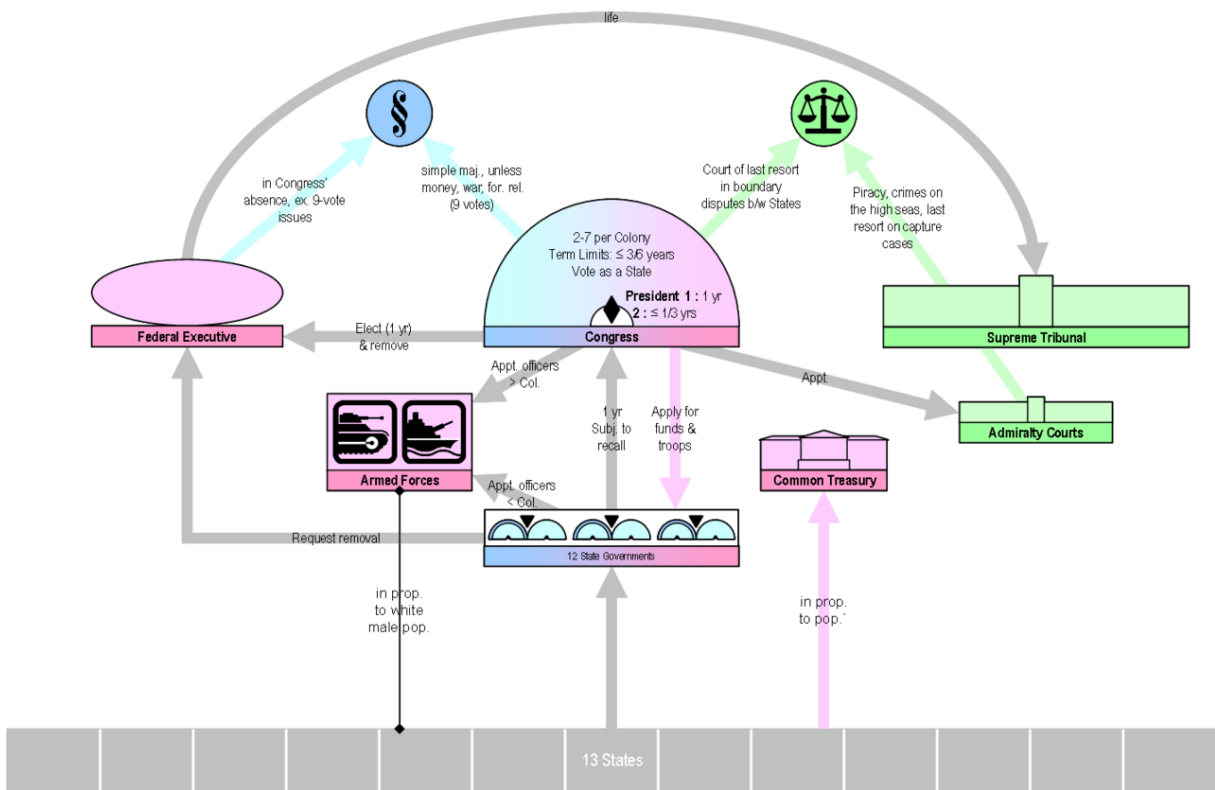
life

§

in Congress' absence, ex. 9-vote issues

simple maj., unless money, war, for. rel. (9 votes)

Court of last resort in boundary disputes b/w States

Piracy, crimes on the high seas, last resort on capture cases

2-7 per Colony
Term Limits: ≤ 3/6 years
Vote as a State

President 1 : 1 yr
2 : ≤ 1/3 yrs

Federal Executive

Elect (1 yr) & remove

Congress

Supreme Tribunal

Appt. officers > Col.

Appt.

1 yr Subj. to recall

Apply for funds & troops

Admiralty Courts

Armed Forces

Common Treasury

Appt. officers < Col.

Request removal

12 State Governments

in prop. to white male pop.

in prop. to pop.`

13 States